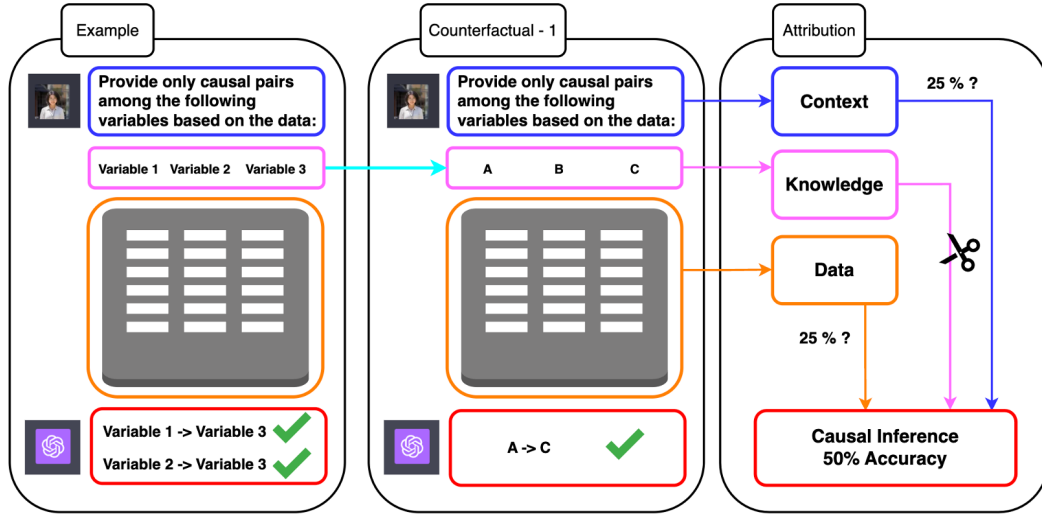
Example

Provide only causal pairs among the following variables based on the data:

Variable 1 Variable 2 Variable 3

Variable 1 -> Variable 3

Variable 2 -> Variable 3

Counterfactual - 1

Provide only causal pairs among the following variables based on the data:

A B C

A -> C

Attribution

Context

25 % ?

Knowledge

Data

25 % ?

Causal Inference
50% Accuracy